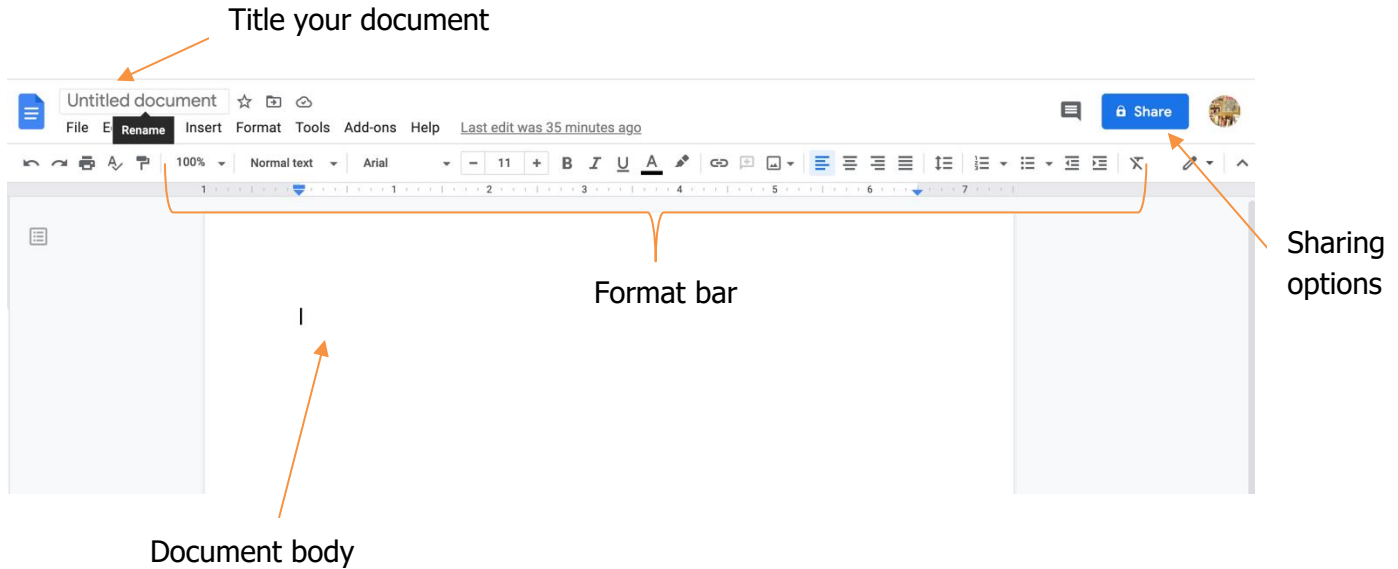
Title your document

Untitled document

File E Rename Insert Format Tools Add-ons Help Last edit was 35 minutes ago

Share

100% Normal text Arial 11 B I U A

1 1 2 3 4 5 6 7

Sharing options

Format bar

Document body